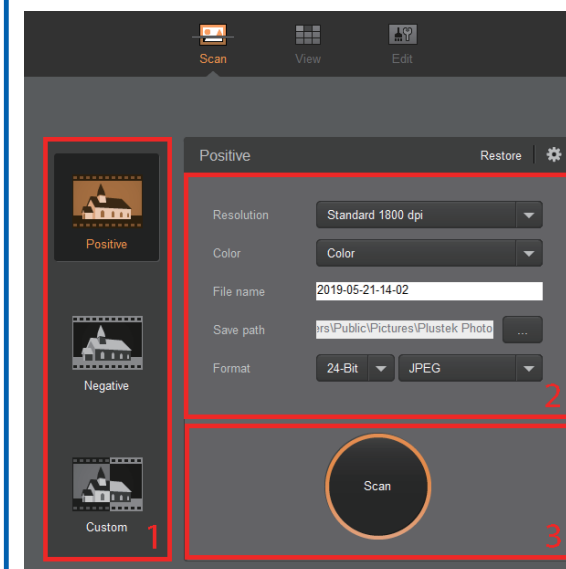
Scan View Edit

Positive

Negative

Custom

1

Positive Restore

Resolution Standard 1800 dpi

Color Color

File name 2019-05-21-14-02

Save path ers\Public\Pictures\Plustek Photo ...

Format 24-Bit JPEG

2

Scan

3